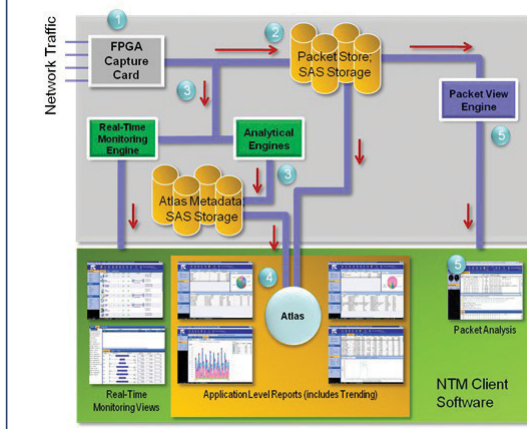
Network Traffic

1

FPGA Capture Card

2

Packet Store, SAS Storage

3

Real-Time Monitoring Engine

Analytical Engines

3

Atlas Metadata SAS Storage

Packet View Engine

5

4

Atlas

5

Real-Time Monitoring Views

Application Level Reports (includes Trending)

Packet Analysis

NTM Client Software